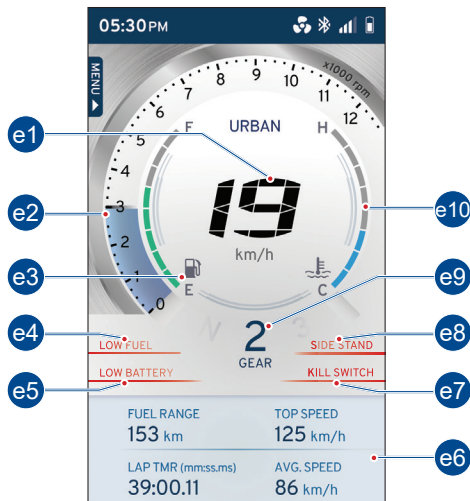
05:30PM

MENU ▶

x1000 rpm

0
1
2
3
4
5
6
7
8
9
10
11
12

URBAN

F
H

19

km/h

E
C

N

2
GEAR

e1
e2
e3
e4
e5
e6
e7
e8
e9
e10

LOW FUEL
LOW BATTERY
SIDE STAND
KILL SWITCH

FUEL RANGE
153 km

TOP SPEED
125 km/h

LAP TMR (mm:ss.ms)
39:00.11

AVG. SPEED
86 km/h